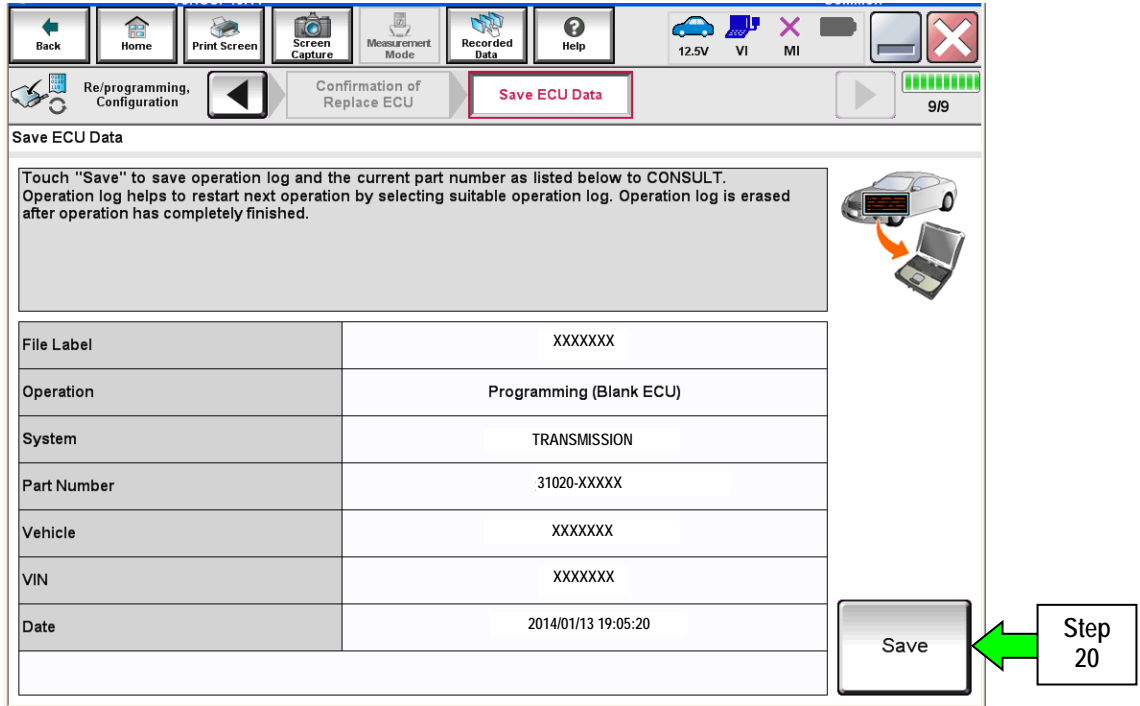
Back Home Print Screen Screen Capture Measurement Mode Recorded Data Help 12.5V VI MI

Re/programming, Configuration

Confirmation of Replace ECU

Save ECU Data

9/9

Save ECU Data

Touch "Save" to save operation log and the current part number as listed below to CONSULT. Operation log helps to restart next operation by selecting suitable operation log. Operation log is erased after operation has completely finished.

| File Label | XXXXXXX |
|---|---|
| Operation | Programming (Blank ECU) |
| System | TRANSMISSION |
| Part Number | 31020-XXXXX |
| Vehicle | XXXXXXX |
| VIN | XXXXXXX |
| Date | 2014/01/13 19:05:20 |

Save

Step 20